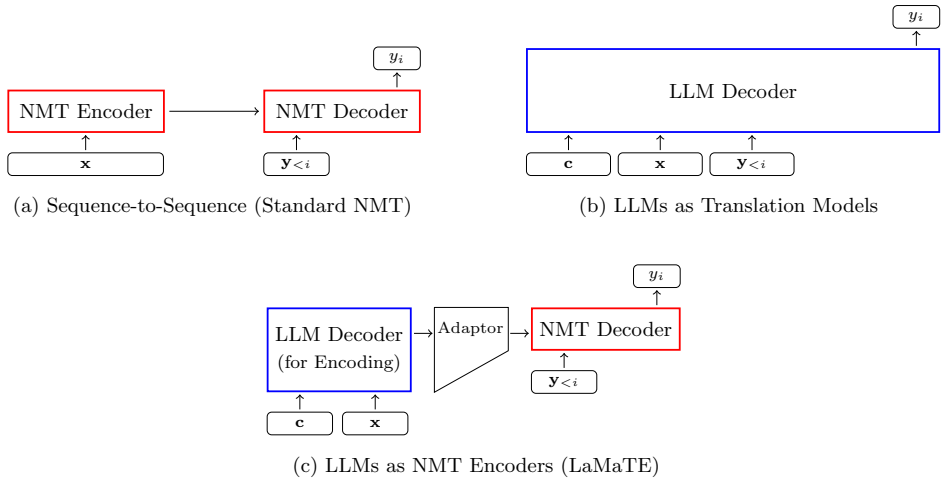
$y_i$

NMT Encoder

NMT Decoder

$\mathbf{x}$

$\mathbf{y}_{<i}$

(a) Sequence-to-Sequence (Standard NMT)

$y_i$

LLM Decoder

$\mathbf{c}$

$\mathbf{x}$

$\mathbf{y}_{<i}$

(b) LLMs as Translation Models

$y_i$

LLM Decoder (for Encoding)

Adaptor

NMT Decoder

$\mathbf{y}_{<i}$

$\mathbf{c}$

$\mathbf{x}$

(c) LLMs as NMT Encoders (LaMaTE)